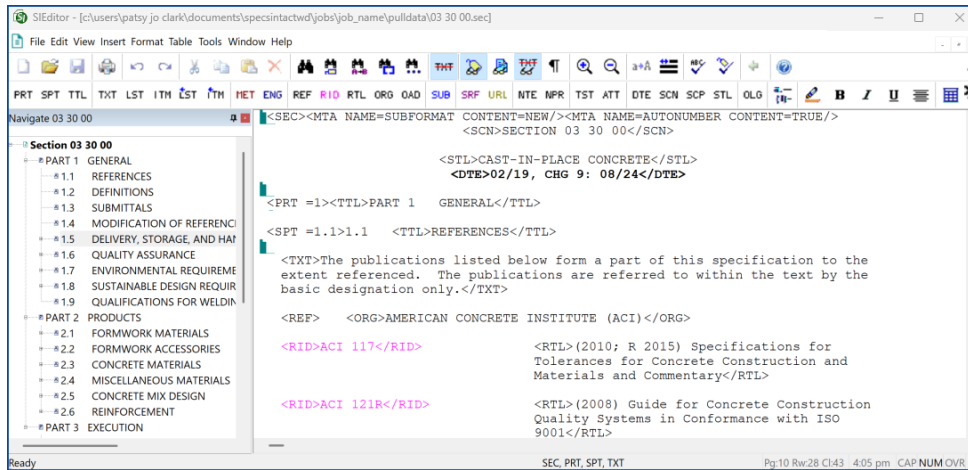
SIEditor - [c:\users\patsy jo clark\documents\specsintactwd\jobs\job_name\pulldata\03 30 00.sec]

File Edit View Insert Format Table Tools Window Help

PRT SPT TTL TXT LST ITM LST ITM MET ENG REF RID RTL ORG OAD SUB SRF URL NTE NPR TST ATT DTE SCN SCP STL OLG

Navigate 03 30 00

Section 03 30 00
PART 1 GENERAL
1.1 REFERENCES
1.2 DEFINITIONS
1.3 SUBMITTALS
1.4 MODIFICATION OF REFERENCI
1.5 DELIVERY, STORAGE, AND HAI
1.6 QUALITY ASSURANCE
1.7 ENVIRONMENTAL REQUIREME
1.8 SUSTAINABLE DESIGN REQUIR
1.9 QUALIFICATIONS FOR WELDIN
PART 2 PRODUCTS
2.1 FORMWORK MATERIALS
2.2 FORMWORK ACCESSORIES
2.3 CONCRETE MATERIALS
2.4 MISCELLANEOUS MATERIALS
2.5 CONCRETE MIX DESIGN
2.6 REINFORCEMENT
PART 3 EXECUTION

<SEC><MTA NAME=SUBFORMAT CONTENT=NEW/><MTA NAME=AUTONUMBER CONTENT=TRUE/>
<SCN>SECTION 03 30 00</SCN>

<STL>CAST-IN-PLACE CONCRETE</STL>
<DTE>02/19, CHG 9: 08/24</DTE>

<PRT =1><TTL>PART 1 GENERAL</TTL>

<SPT =1.1>1.1 <TTL>REFERENCES</TTL>

<TXT>The publications listed below form a part of this specification to the extent referenced. The publications are referred to within the text by the basic designation only.</TXT>

<REF> <ORG>AMERICAN CONCRETE INSTITUTE (ACI)</ORG>

<RID>ACI 117</RID> <RTL>(2010; R 2015) Specifications for Tolerances for Concrete Construction and Materials and Commentary</RTL>

<RID>ACI 121R</RID> <RTL>(2008) Guide for Concrete Construction Quality Systems in Conformance with ISO 9001</RTL>

Ready
SEC, PRT, SPT, TXT
Pg:10 Rw:28 Cl:43 4:05 pm CAP NUM OVR